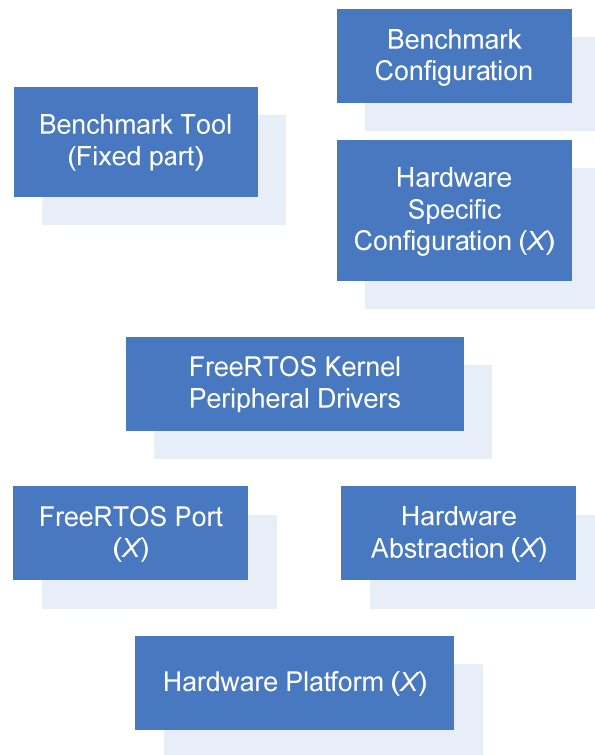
Benchmark Configuration

Benchmark Tool (Fixed part)

Hardware Specific Configuration ($X$)

FreeRTOS Kernel Peripheral Drivers

FreeRTOS Port ($X$)

Hardware Abstraction ($X$)

Hardware Platform ($X$)